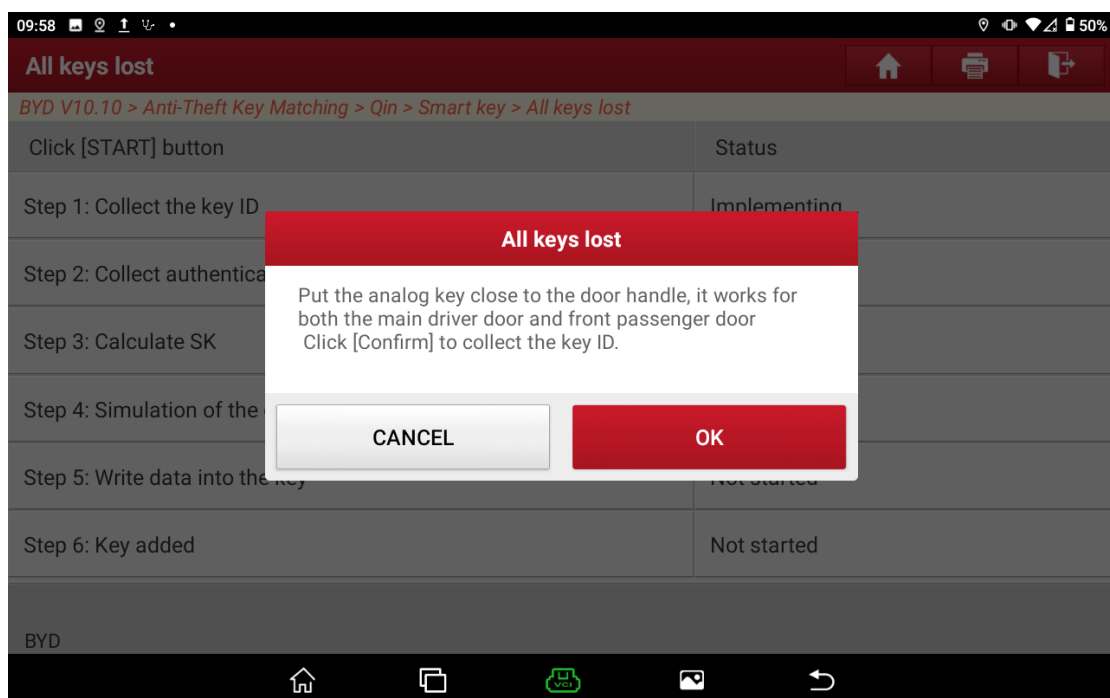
09:58

50%

All keys lost

BYD V10.10 > Anti-Theft Key Matching > Qin > Smart key > All keys lost

| Click [START] button | Status |
|---|---|
| Step 1: Collect the key ID | Implementing |
| Step 2: Collect authentica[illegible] | |
| Step 3: Calculate SK | |
| Step 4: Simulation of the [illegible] | |
| Step 5: Write data into the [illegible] | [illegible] |
| Step 6: Key added | Not started |

All keys lost

Put the analog key close to the door handle, it works for both the main driver door and front passenger door
Click [Confirm] to collect the key ID.

CANCEL

OK

BYD

VCI